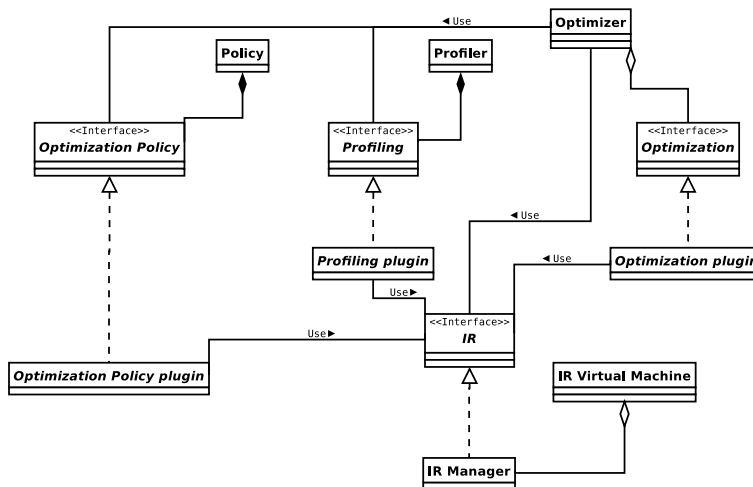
◄ Use

Optimizer

Policy

Profiler

<<Interface>>
Optimization Policy

<<Interface>>
Profiling

<<Interface>>
Optimization

◄ Use

Profiling plugin

◄ Use

Optimization plugin

Use ►

Use ►

<<Interface>>
IR

Optimization Policy plugin

IR Virtual Machine

IR Manager